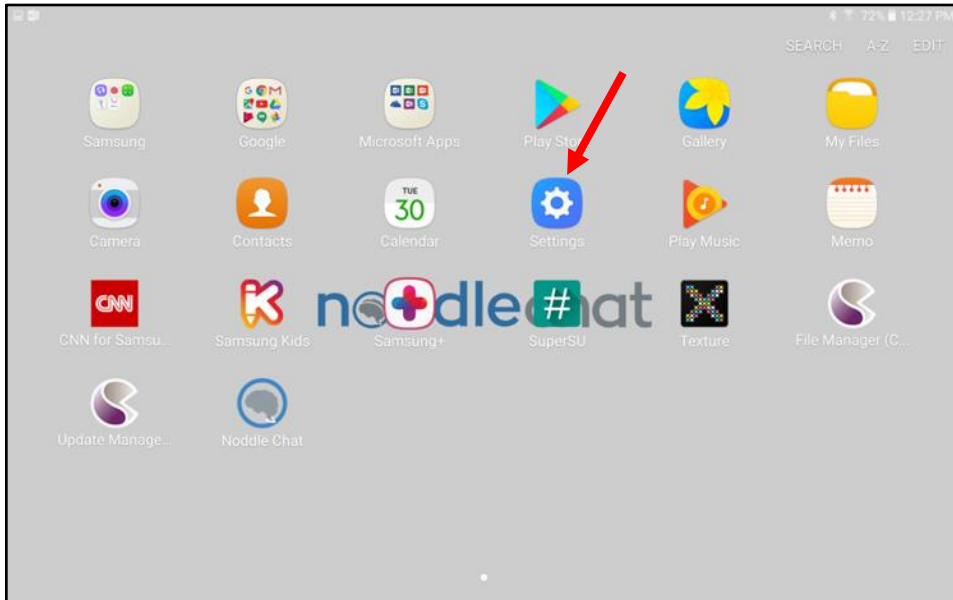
72% 12:27 PM

SEARCH A-Z EDIT

Samsung Google Microsoft Apps Play Store Gallery My Files

Camera Contacts TUE 30 Calendar Settings Play Music Memo

CNN CNN for Samsu... Samsung Kids Samsung+ # SuperSU Texture File Manager (C...

Update Manage... Noddle Chat

noddlechat